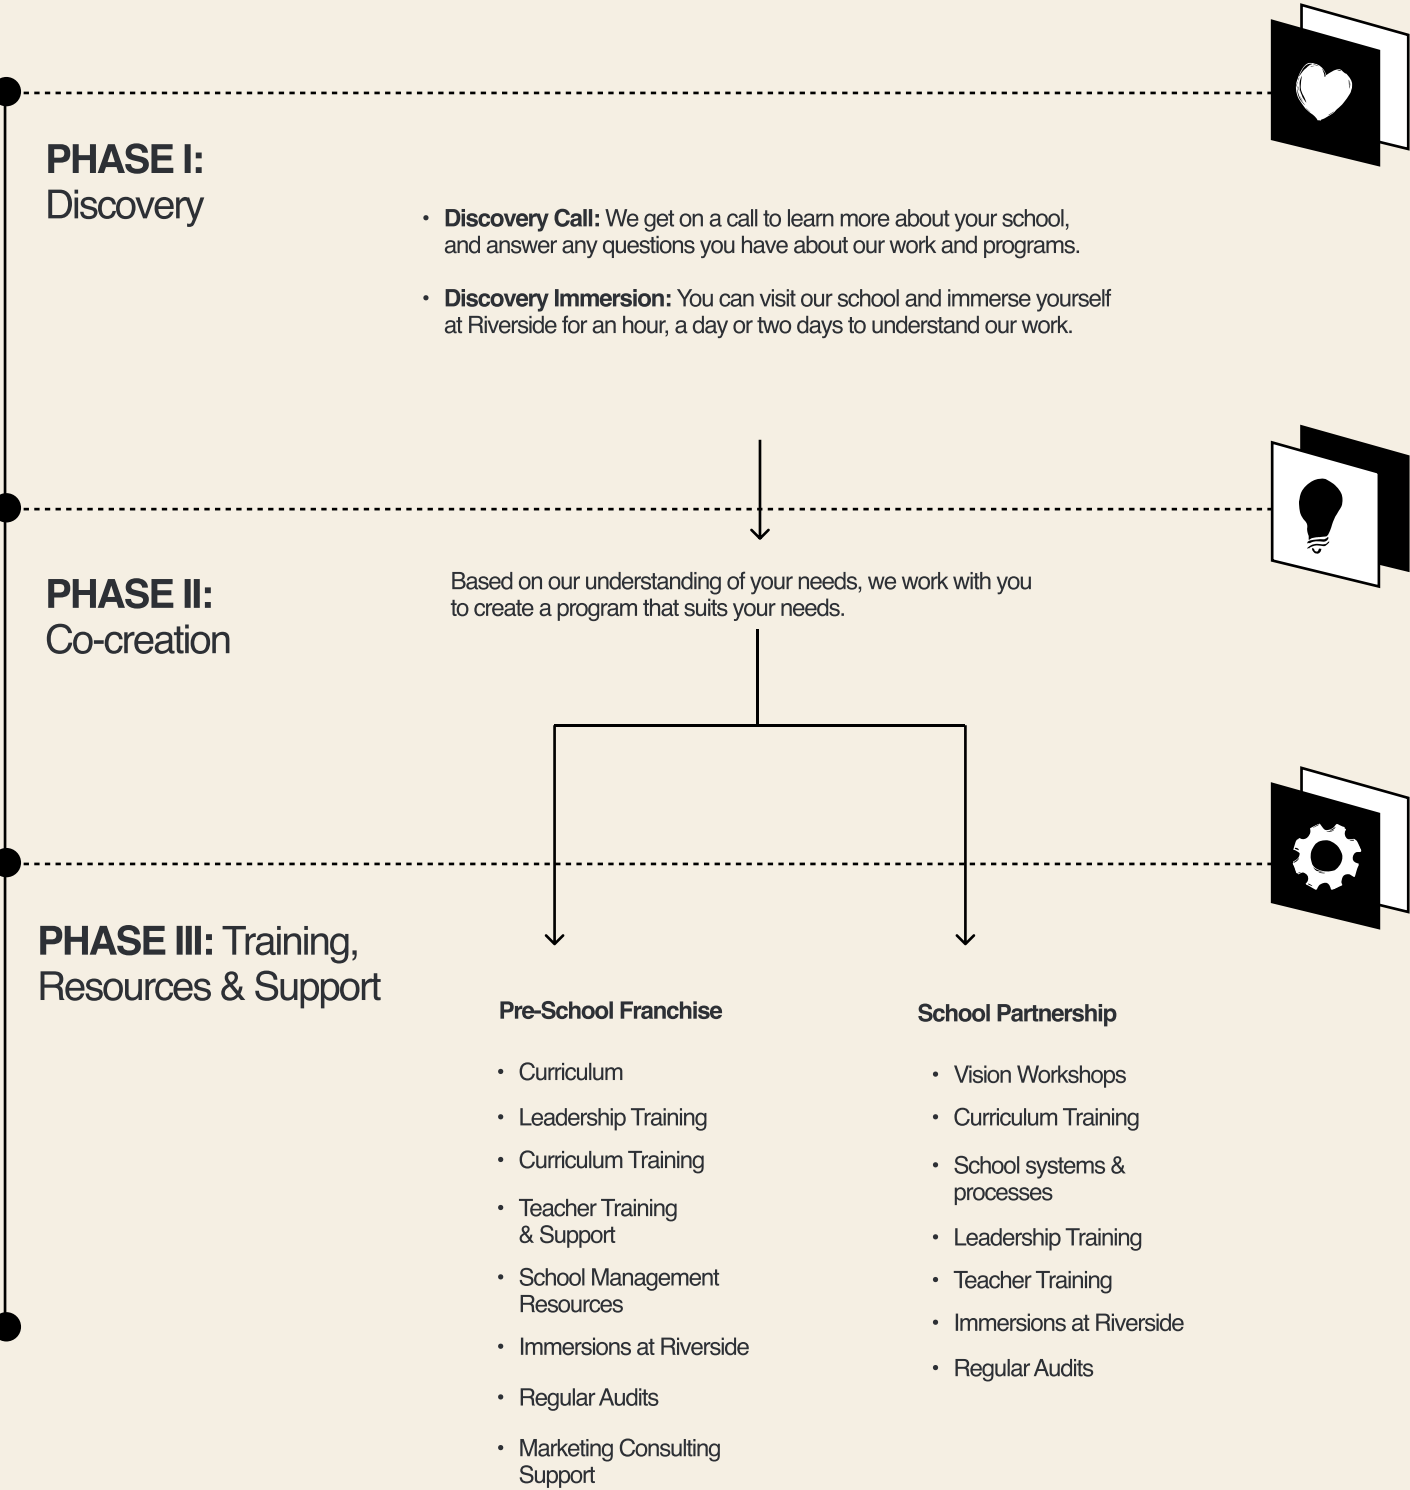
PHASE I:
Discovery

• **Discovery Call:** We get on a call to learn more about your school, and answer any questions you have about our work and programs.

• **Discovery Immersion:** You can visit our school and immerse yourself at Riverside for an hour, a day or two days to understand our work.

PHASE II:
Co-creation

Based on our understanding of your needs, we work with you to create a program that suits your needs.

PHASE III: Training, Resources & Support

Pre-School Franchise

• Curriculum
• Leadership Training
• Curriculum Training
• Teacher Training & Support
• School Management Resources
• Immersions at Riverside
• Regular Audits
• Marketing Consulting Support

School Partnership

• Vision Workshops
• Curriculum Training
• School systems & processes
• Leadership Training
• Teacher Training
• Immersions at Riverside
• Regular Audits